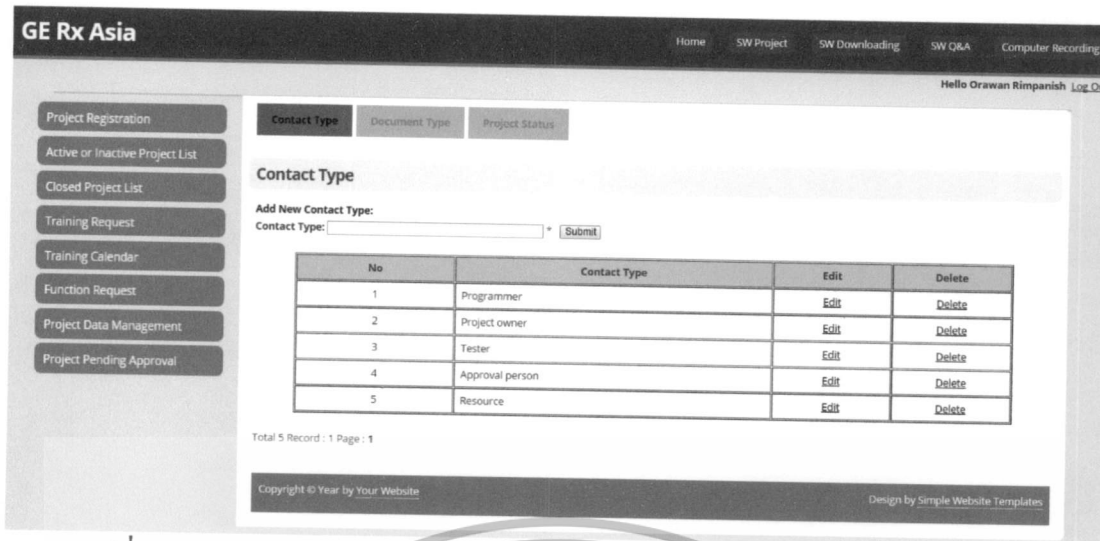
GE Rx Asia

Home SW Project SW Downloading SW Q&A Computer Recording

Hello Orawan Rimpanish Log O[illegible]

Project Registration
Active or Inactive Project List
Closed Project List
Training Request
Training Calendar
Function Request
Project Data Management
Project Pending Approval

Contact Type Document Type Project Status

Contact Type

Add New Contact Type:
Contact Type: * Submit

| No | Contact Type | Edit | Delete |
|---|---|---|---|
| 1 | Programmer | Edit | Delete |
| 2 | Project owner | Edit | Delete |
| 3 | Tester | Edit | Delete |
| 4 | Approval person | Edit | Delete |
| 5 | Resource | Edit | Delete |

Total 5 Record : 1 Page : 1

Copyright © Year by Your Website

Design by Simple Website Templates